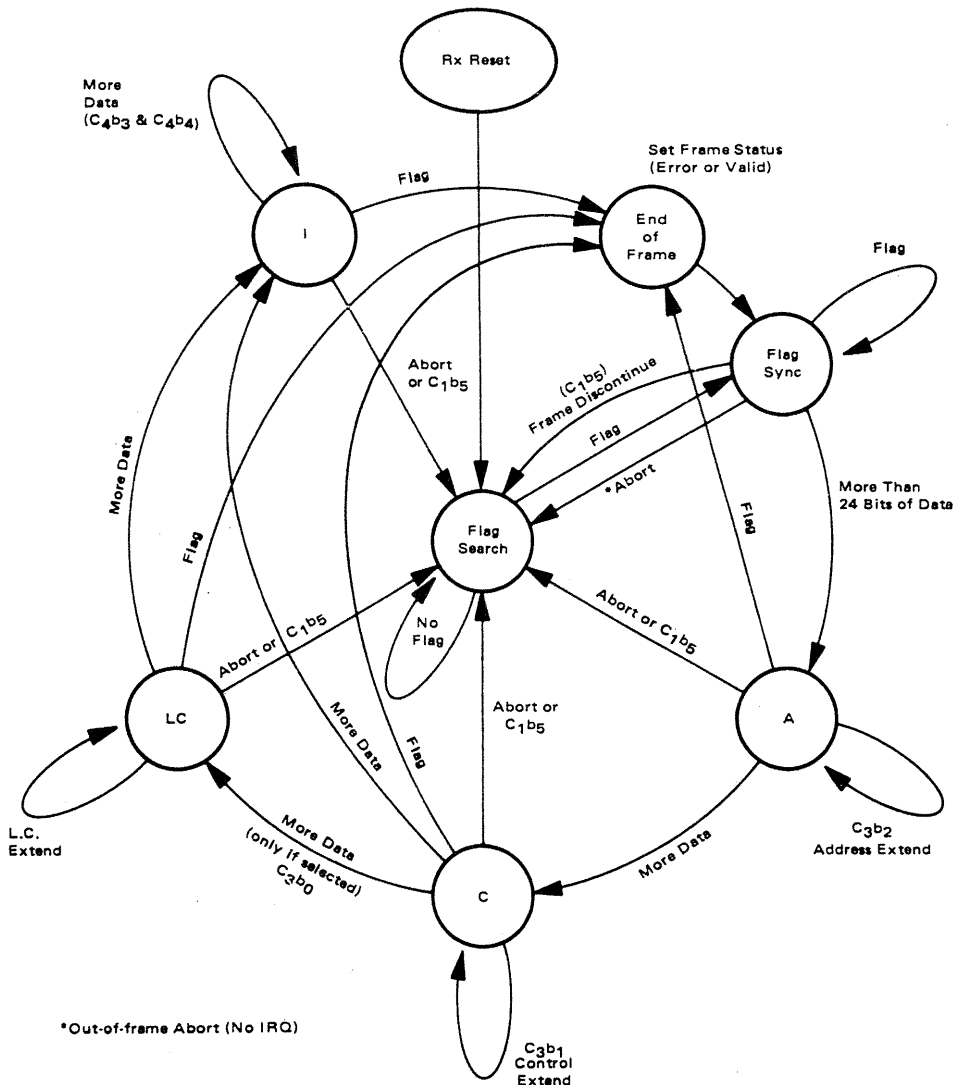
Rx Reset

More Data ($C_4b_3$ & $C_4b_4$)

Set Frame Status (Error or Valid)

Flag

I

End of Frame

Flag

Flag Sync

Abort or $C_1b_5$

($C_1b_5$) Frame Discontinue

Flag

\*Abort

More Data

Flag

Flag Search

More Than 24 Bits of Data

Flag

Abort or $C_1b_5$

Abort or $C_1b_5$

No Flag

Abort or $C_1b_5$

LC

A

More Data

Flag

L.C. Extend

More Data (only if selected) $C_3b_0$

C

More Data

$C_3b_2$ Address Extend

\*Out-of-frame Abort (No IRQ)

$C_3b_1$ Control Extend